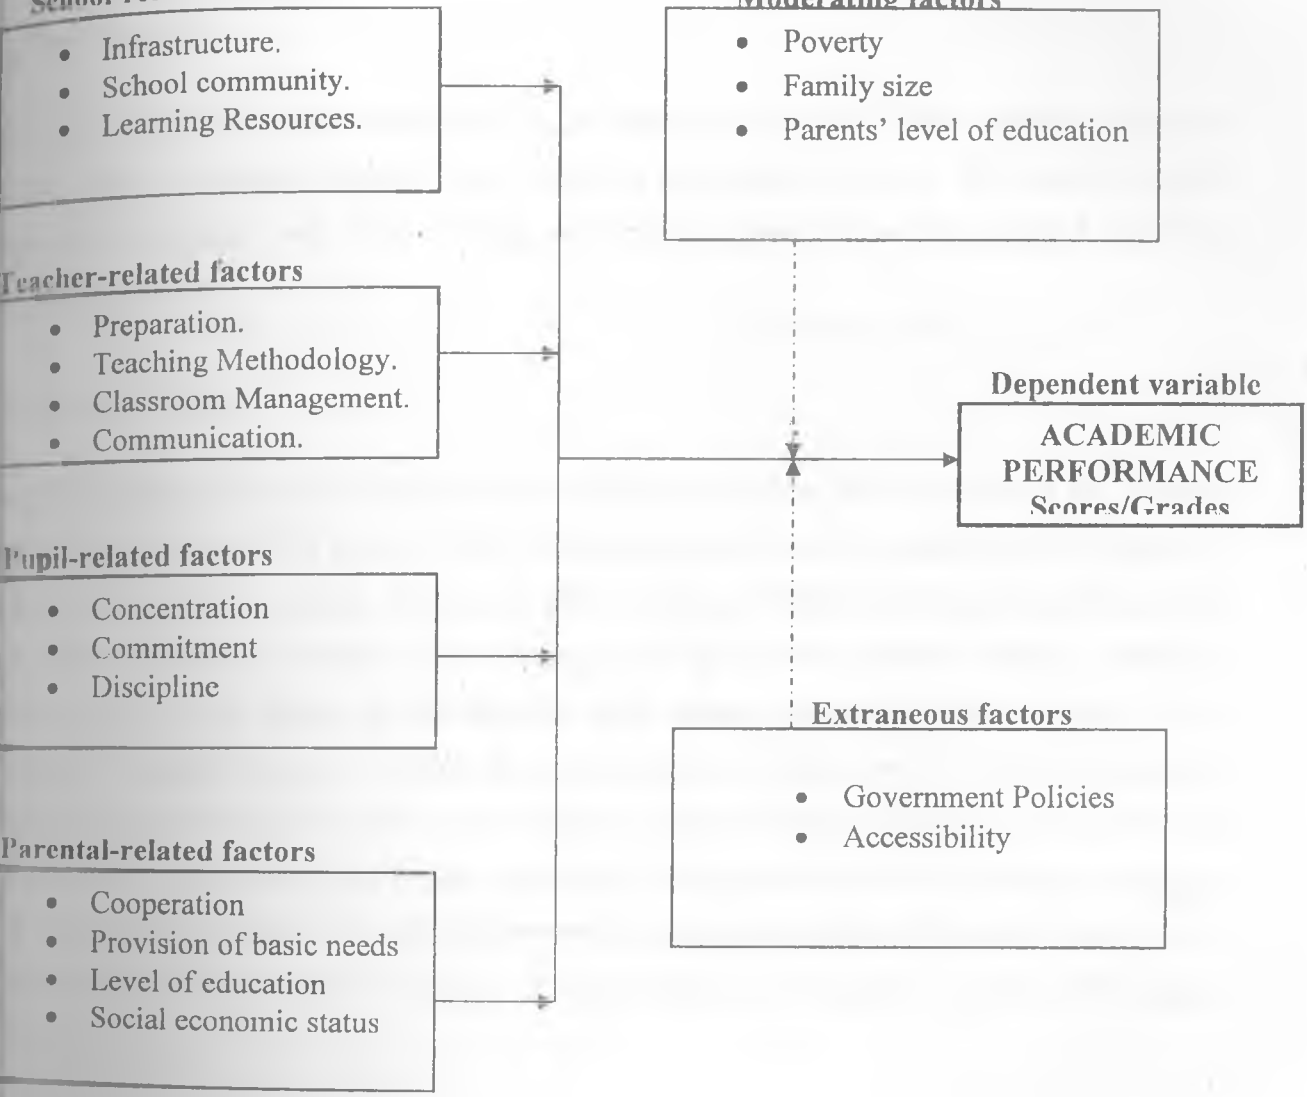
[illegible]

- Infrastructure.
- School community.
- Learning Resources.

Teacher-related factors

- Preparation.
- Teaching Methodology.
- Classroom Management.
- Communication.

Pupil-related factors

- Concentration
- Commitment
- Discipline

Parental-related factors

- Cooperation
- Provision of basic needs
- Level of education
- Social economic status

Moderating factors

- Poverty
- Family size
- Parents' level of education

Dependent variable

ACADEMIC PERFORMANCE Scores/Grades

Extraneous factors

- Government Policies
- Accessibility